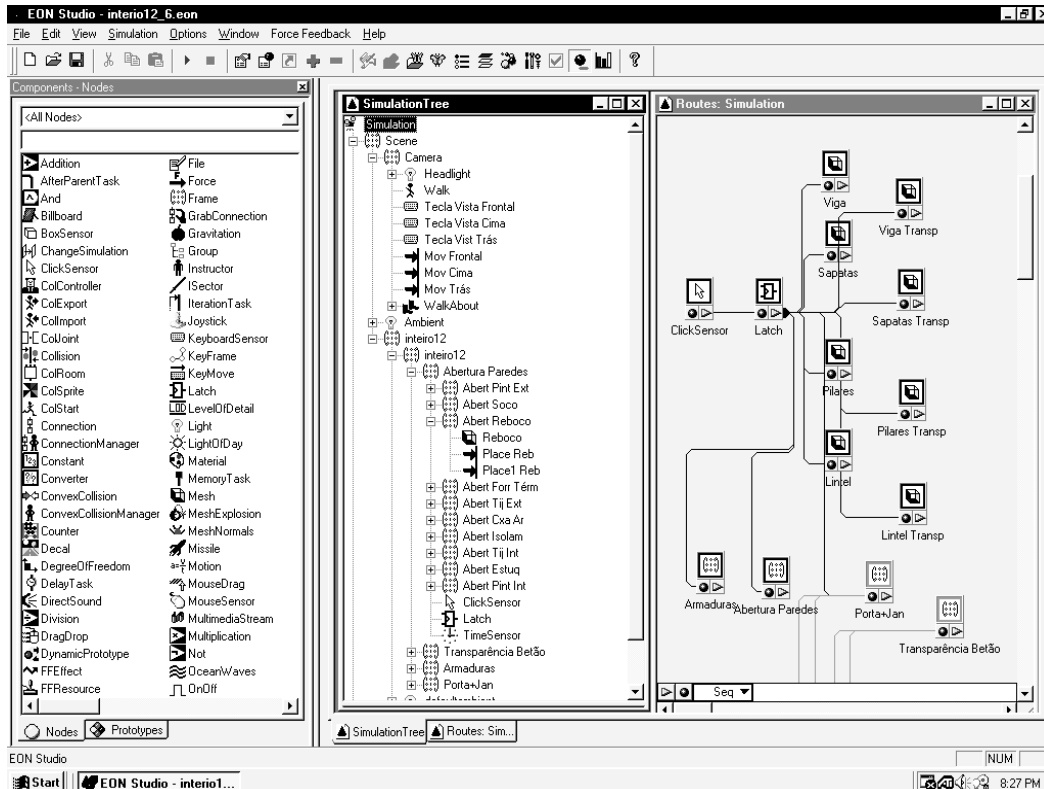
EON Studio - interio12_6.eon

File Edit View Simulation Options Window Force Feedback Help

Components - Nodes

<All Nodes>

Addition
AfterParentTask
And
Billboard
BoxSensor
ChangeSimulation
ClickSensor
ColController
ColExport
ColImport
ColJoint
Collision
ColRoom
ColSprite
ColStart
Connection
ConnectionManager
Constant
Converter
ConvexCollision
ConvexCollisionManager
Counter
Decal
DegreeOfFreedom
DelayTask
DirectSound
Division
DragDrop
DynamicPrototype
FFEffect
FFResource

File
Force
Frame
GrabConnection
Gravitation
Group
Instructor
ISector
IterationTask
Joystick
KeyboardSensor
KeyFrame
KeyMove
Latch
LevelOfDetail
Light
LightOfDay
Material
MemoryTask
Mesh
MeshExplosion
MeshNormals
Missile
Motion
MouseDrag
MouseSensor
MultimediaStream
Multiplication
Not
OceanWaves
OnOff

Nodes Prototypes

SimulationTree

Simulation
Scene
Camera
Headlight
Walk
Tecla Vista Frontal
Tecla Vista Cima
Tecla Vist Trás
Mov Frontal
Mov Cima
Mov Trás
WalkAbout
Ambient
inteiro12
inteiro12
Abertura Paredes
Abert Pint Ext
Abert Soco
Abert Reboco
Reboco
Place Reb
Place1 Reb
Abert Forr Térm
Abert Tij Ext
Abert Cxa Ar
Abert Isolam
Abert Tij Int
Abert Estuq
Abert Pint Int
ClickSensor
Latch
TimeSensor
Transparência Betão
Armaduras
Porta+Jan

Routes: Simulation

Viga
Viga Transp
Sapatas
ClickSensor
Latch
Sapatas Transp
Pilares
Pilares Transp
Lintel
Lintel Transp
Armaduras
Abertura Paredes
Porta+Jan
Transparência Betão

Seq

SimulationTree Routes: Sim...

EON Studio

NUM

Start EON Studio - interio1...

8:27 PM